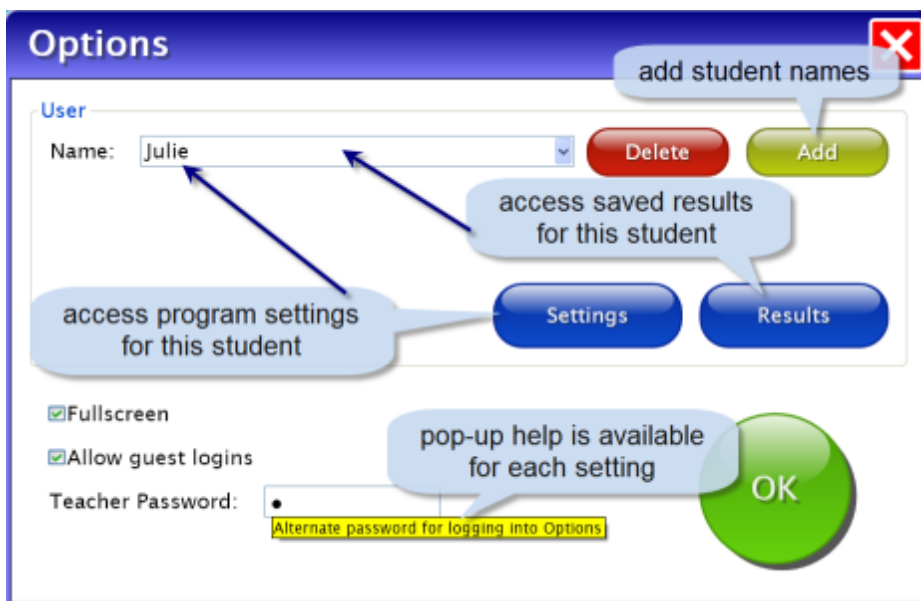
Options

add student names

User

Name: Julie

Delete

Add

access saved results for this student

access program settings for this student

Settings

Results

Fullscreen

Allow guest logins

pop-up help is available for each setting

Teacher Password: •

Alternate password for logging into Options

OK